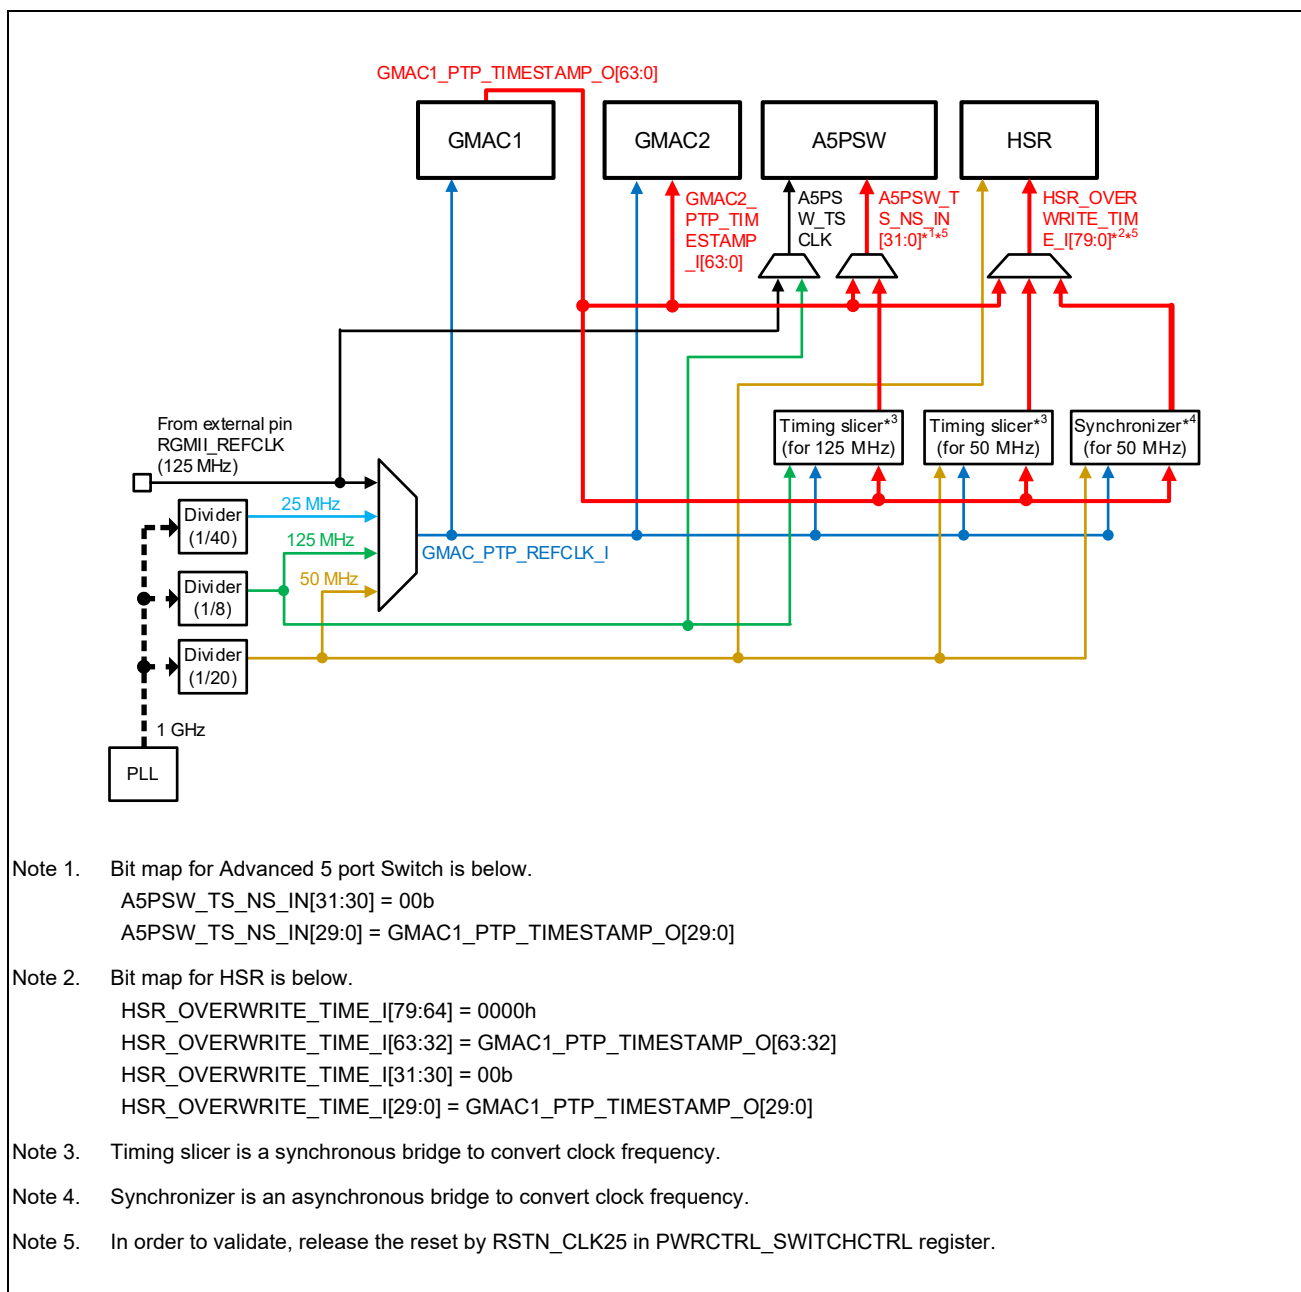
GMAC1_PTP_TIMESTAMP_O[63:0]

GMAC1

GMAC2

A5PSW

HSR

GMAC2_PTP_TIMESTAMP_I[63:0]

A5PSW_TSCLK

A5PSW_TS_NS_IN[31:0]$^{*1*5}$

HSR_OVERWRITE_TIME_I[79:0]$^{*2*5}$

From external pin RGMII_REFCLK (125 MHz)

Timing slicer$^{*3}$ (for 125 MHz)

Timing slicer$^{*3}$ (for 50 MHz)

Synchronizer$^{*4}$ (for 50 MHz)

Divider (1/40)

25 MHz

125 MHz

GMAC_PTP_REFCLK_I

Divider (1/8)

50 MHz

Divider (1/20)

1 GHz

PLL

Note 1. Bit map for Advanced 5 port Switch is below.
A5PSW_TS_NS_IN[31:30] = 00b
A5PSW_TS_NS_IN[29:0] = GMAC1_PTP_TIMESTAMP_O[29:0]

Note 2. Bit map for HSR is below.
HSR_OVERWRITE_TIME_I[79:64] = 0000h
HSR_OVERWRITE_TIME_I[63:32] = GMAC1_PTP_TIMESTAMP_O[63:32]
HSR_OVERWRITE_TIME_I[31:30] = 00b
HSR_OVERWRITE_TIME_I[29:0] = GMAC1_PTP_TIMESTAMP_O[29:0]

Note 3. Timing slicer is a synchronous bridge to convert clock frequency.

Note 4. Synchronizer is an asynchronous bridge to convert clock frequency.

Note 5. In order to validate, release the reset by RSTN_CLK25 in PWRCTRL_SWITCHCTRL register.